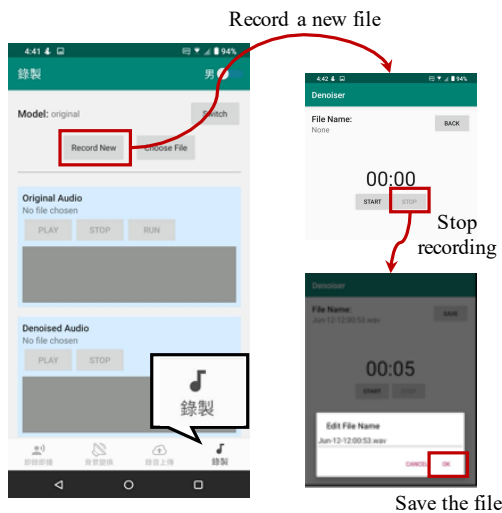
Record a new file

4:41 94%

錄製 男

Model: original

Switch

Record New Choose File

Original Audio
No file chosen

PLAY STOP RUN

Denoised Audio
No file chosen

PLAY STOP

錄製

錄製

4:42 94%

Denoiser

File Name:
None

BACK

00:00

START STOP

Stop recording

Denoiser

File Name:
Jun-12-12:00:53.wav

SAVE

00:05

START STOP

Edit File Name

Jun-12-12:00:53.wav

CANCEL OK

Save the file